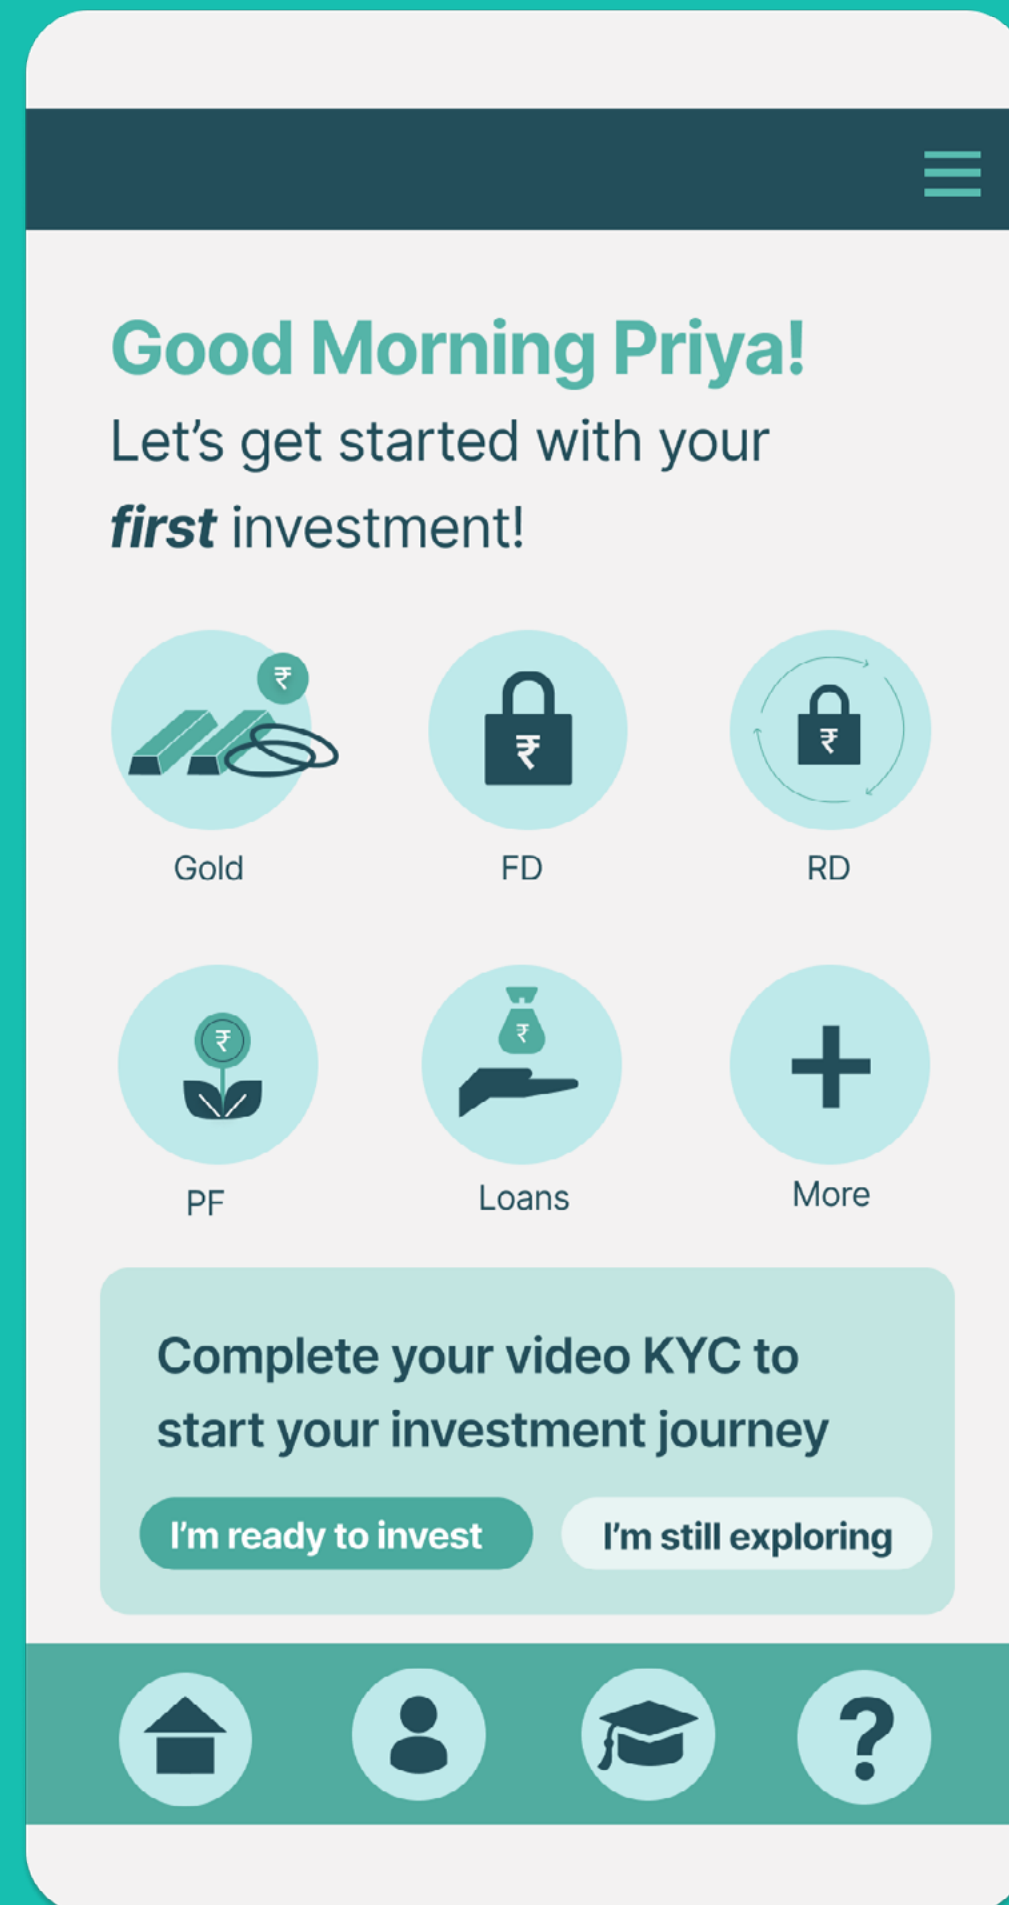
Good Morning Priya!

Let's get started with your *first* investment!

₹

Gold

₹

FD

₹

RD

₹

PF

₹

Loans

More

Complete your video KYC to start your investment journey

I'm ready to invest

I'm still exploring